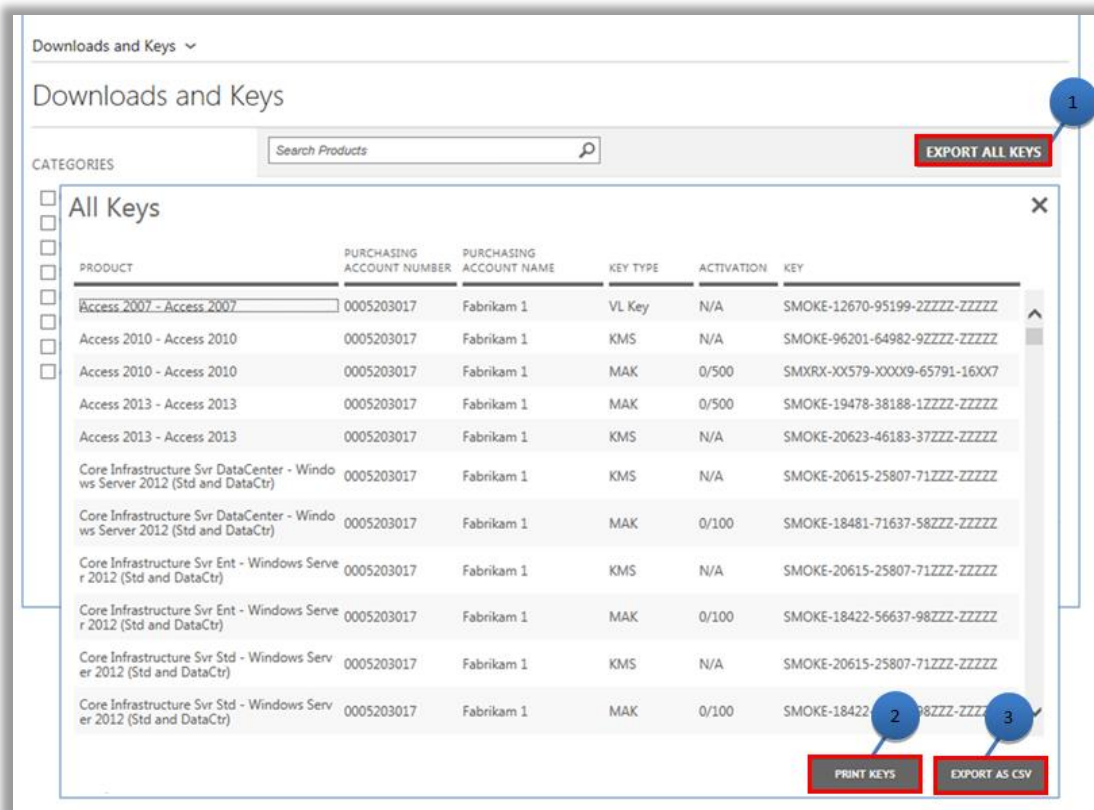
Downloads and Keys

Downloads and Keys

CATEGORIES

Search Products

1

EXPORT ALL KEYS

All Keys

×

| PRODUCT | PURCHASING ACCOUNT NUMBER | PURCHASING ACCOUNT NAME | KEY TYPE | ACTIVATION | KEY |
|---|---|---|---|---|---|
| Access 2007 - Access 2007 | 0005203017 | Fabrikam 1 | VL Key | N/A | SMOKE-12670-95199-2ZZZZ-ZZZZZ |
| Access 2010 - Access 2010 | 0005203017 | Fabrikam 1 | KMS | N/A | SMOKE-96201-64982-9ZZZZ-ZZZZZ |
| Access 2010 - Access 2010 | 0005203017 | Fabrikam 1 | MAK | 0/500 | SMXRX-XX579-XXXX9-65791-16XX7 |
| Access 2013 - Access 2013 | 0005203017 | Fabrikam 1 | MAK | 0/500 | SMOKE-19478-38188-1ZZZZ-ZZZZZ |
| Access 2013 - Access 2013 | 0005203017 | Fabrikam 1 | KMS | N/A | SMOKE-20623-46183-37ZZZ-ZZZZZ |
| Core Infrastructure Svr DataCenter - Windows Server 2012 (Std and DataCtr) | 0005203017 | Fabrikam 1 | KMS | N/A | SMOKE-20615-25807-71ZZZ-ZZZZZ |
| Core Infrastructure Svr DataCenter - Windows Server 2012 (Std and DataCtr) | 0005203017 | Fabrikam 1 | MAK | 0/100 | SMOKE-18481-71637-58ZZZ-ZZZZZ |
| Core Infrastructure Svr Ent - Windows Server 2012 (Std and DataCtr) | 0005203017 | Fabrikam 1 | KMS | N/A | SMOKE-20615-25807-71ZZZ-ZZZZZ |
| Core Infrastructure Svr Ent - Windows Server 2012 (Std and DataCtr) | 0005203017 | Fabrikam 1 | MAK | 0/100 | SMOKE-18422-56637-98ZZZ-ZZZZZ |
| Core Infrastructure Svr Std - Windows Server 2012 (Std and DataCtr) | 0005203017 | Fabrikam 1 | KMS | N/A | SMOKE-20615-25807-71ZZZ-ZZZZZ |
| Core Infrastructure Svr Std - Windows Server 2012 (Std and DataCtr) | 0005203017 | Fabrikam 1 | MAK | 0/100 | SMOKE-18422-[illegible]98ZZZ-ZZZ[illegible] |

2

3

PRINT KEYS

EXPORT AS CSV